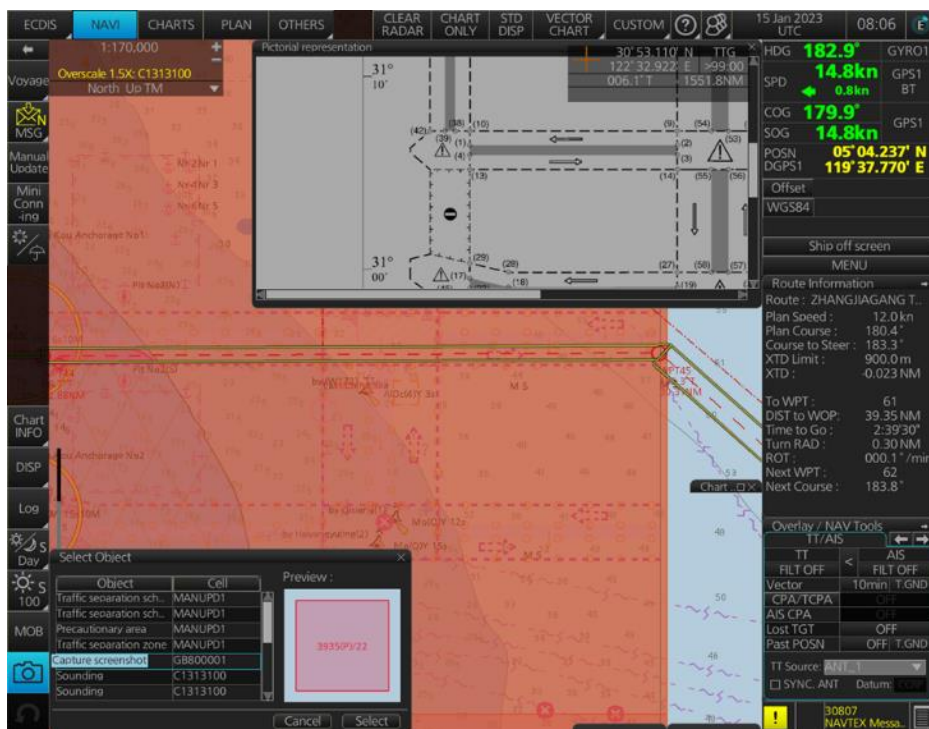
ECDIS NAVI CHARTS PLAN OTHERS CLEAR RADAR CHART ONLY STD DISP VECTOR CHART CUSTOM 15 Jan 2023 UTC 08:06

1:170,000
Overscale 1.5X: C1313100
North Up TM

Voyage
MSG
Manual Update
Mini Conn -ing

Pictorial representation
30°53.110' N TTG
122°32.922' E >99:00
006.1° T 1551.8NM

31° 10'
31° 00'
(42) (38) (10) (9) (54) (39) (1) (4) (2) (3) (53) (13) (14) (55) (56) (29) (28) (27) (58) (57) (17) (18) (19) (45)

HDG 182.9° GYRO1
SPD 14.8kn GPS1 BT
0.8kn
COG 179.9°
SOG 14.8kn GPS1
POSN 05°04.237' N
DGPS1 119°37.770' E
Offset
WGS84

Ship off screen
MENU
Route Information
Route : ZHANGJIAGANG T...
Plan Speed : 12.0kn
Plan Course : 180.4°
Course to Steer : 183.3°
XTD Limit : 900.0m
XTD : -0.023NM

To WPT : 61
DIST to WOP: 39.35NM
Time to Go : 2:39'30"
Turn RAD : 0.30NM
ROT : 000.1°/min
Next WPT : 62
Next Course : 183.8°

Overlay / NAV Tools
TT/AIS
TT FILT OFF
AIS FILT OFF
Vector 10min T.GND
CPA/TCPA OFF
AIS CPA OFF
Lost TGT OFF
Past POSN OFF T.GND
TT Source: ANT_1
SYNC. ANT Datum: CCRP

30807 NAVTEX Messa...

Chart INFO
DISP
Log
Day
100
MOB

Select Object
| Object | Cell |
|---|---|
| Traffic separation sch... | MANUPD1 |
| Traffic separation sch... | MANUPD1 |
| Precautionary area | MANUPD1 |
| Traffic separation zone | MANUPD1 |
| Capture screenshot | GB800001 |
| Sounding | C1313100 |
| Sounding | C1313100 |

Preview :
39350P/22
Cancel Select

Chart
Kou Anchorage No1
Kou Anchorage No2
PT45
M S
53
40
50
46